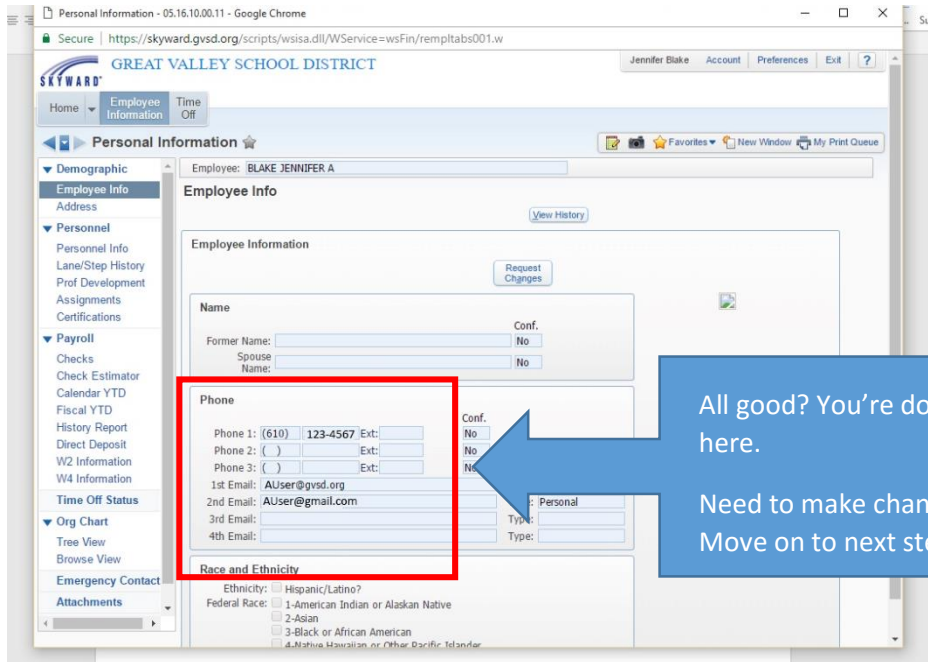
Personal Information - 05.16.10.00.11 - Google Chrome

Secure | https://skyward.gvsd.org/scripts/wsisa.dll/WService=wsFin/rempltabs001.w

SKYWARD GREAT VALLEY SCHOOL DISTRICT

Jennifer Blake Account Preferences Exit ?

Home Employee Information Time Off

Personal Information

Favorites New Window My Print Queue

Demographic
Employee Info
Address
Personnel
Personnel Info
Lane/Step History
Prof Development
Assignments
Certifications
Payroll
Checks
Check Estimator
Calendar YTD
Fiscal YTD
History Report
Direct Deposit
W2 Information
W4 Information
Time Off Status
Org Chart
Tree View
Browse View
Emergency Contact
Attachments

Employee: BLAKE JENNIFER A

Employee Info

View History

Employee Information

Request Changes

Name

Conf.

Former Name: No

Spouse Name: No

Phone

Conf.

Phone 1: (610) 123-4567 Ext: No

Phone 2: ( ) Ext: No

Phone 3: ( ) Ext: No

1st Email: AUser@gvsd.org

2nd Email: AUser@gmail.com : Personal

3rd Email: Type:

4th Email: Type:

Race and Ethnicity

Ethnicity: Hispanic/Latino?

Federal Race: 1-American Indian or Alaskan Native

2-Asian

3-Black or African American

4-Native Hawaiian or Other Pacific Islander

All good? You're do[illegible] here.

Need to make chan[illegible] Move on to next st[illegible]